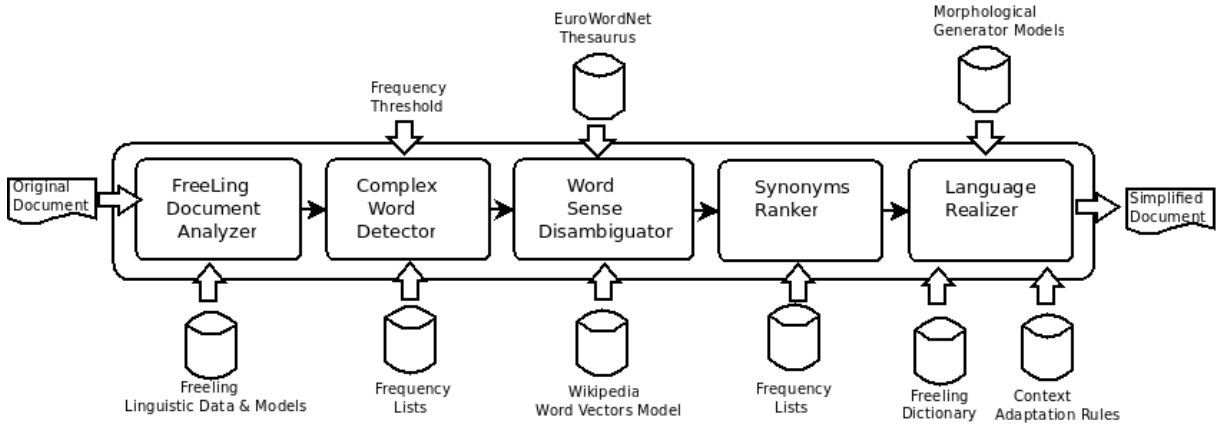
EuroWordNet Thesaurus

Morphological Generator Models

Frequency Threshold

Original Document

FreeLing Document Analyzer

Complex Word Detector

Word Sense Disambiguator

Synonyms Ranker

Language Realizer

Simplified Document

Freeling Linguistic Data & Models

Frequency Lists

Wikipedia Word Vectors Model

Frequency Lists

Freeling Dictionary

Context Adaptation Rules